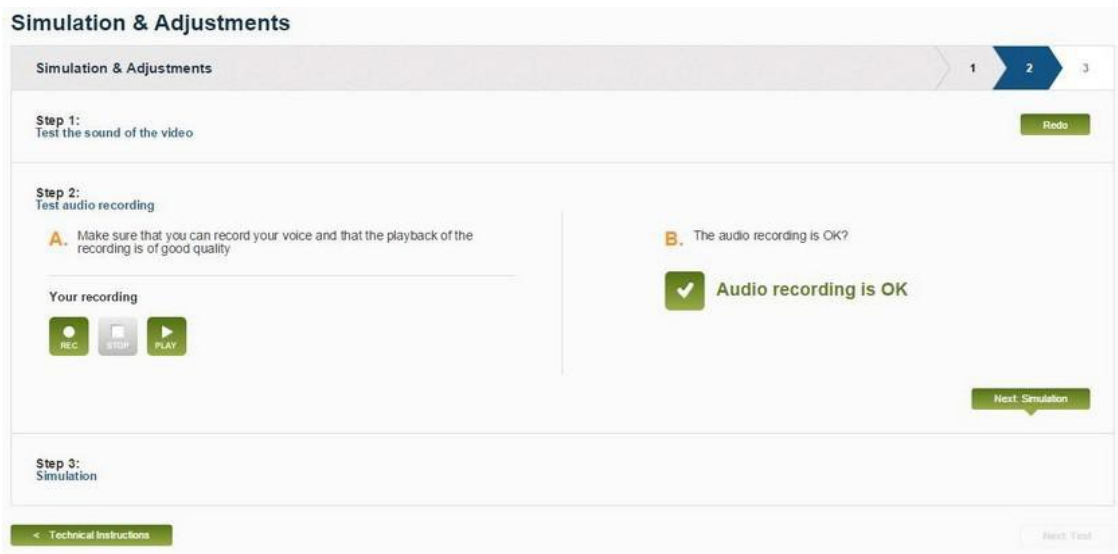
Simulation & Adjustments

Simulation & Adjustments

1 2 3

Step 1:
Test the sound of the video

Redo

Step 2:
Test audio recording

A. Make sure that you can record your voice and that the playback of the recording is of good quality

Your recording

REC STOP PLAY

B. The audio recording is OK?

Audio recording is OK

Next Simulation

Step 3:
Simulation

< Technical Instructions

Next Test